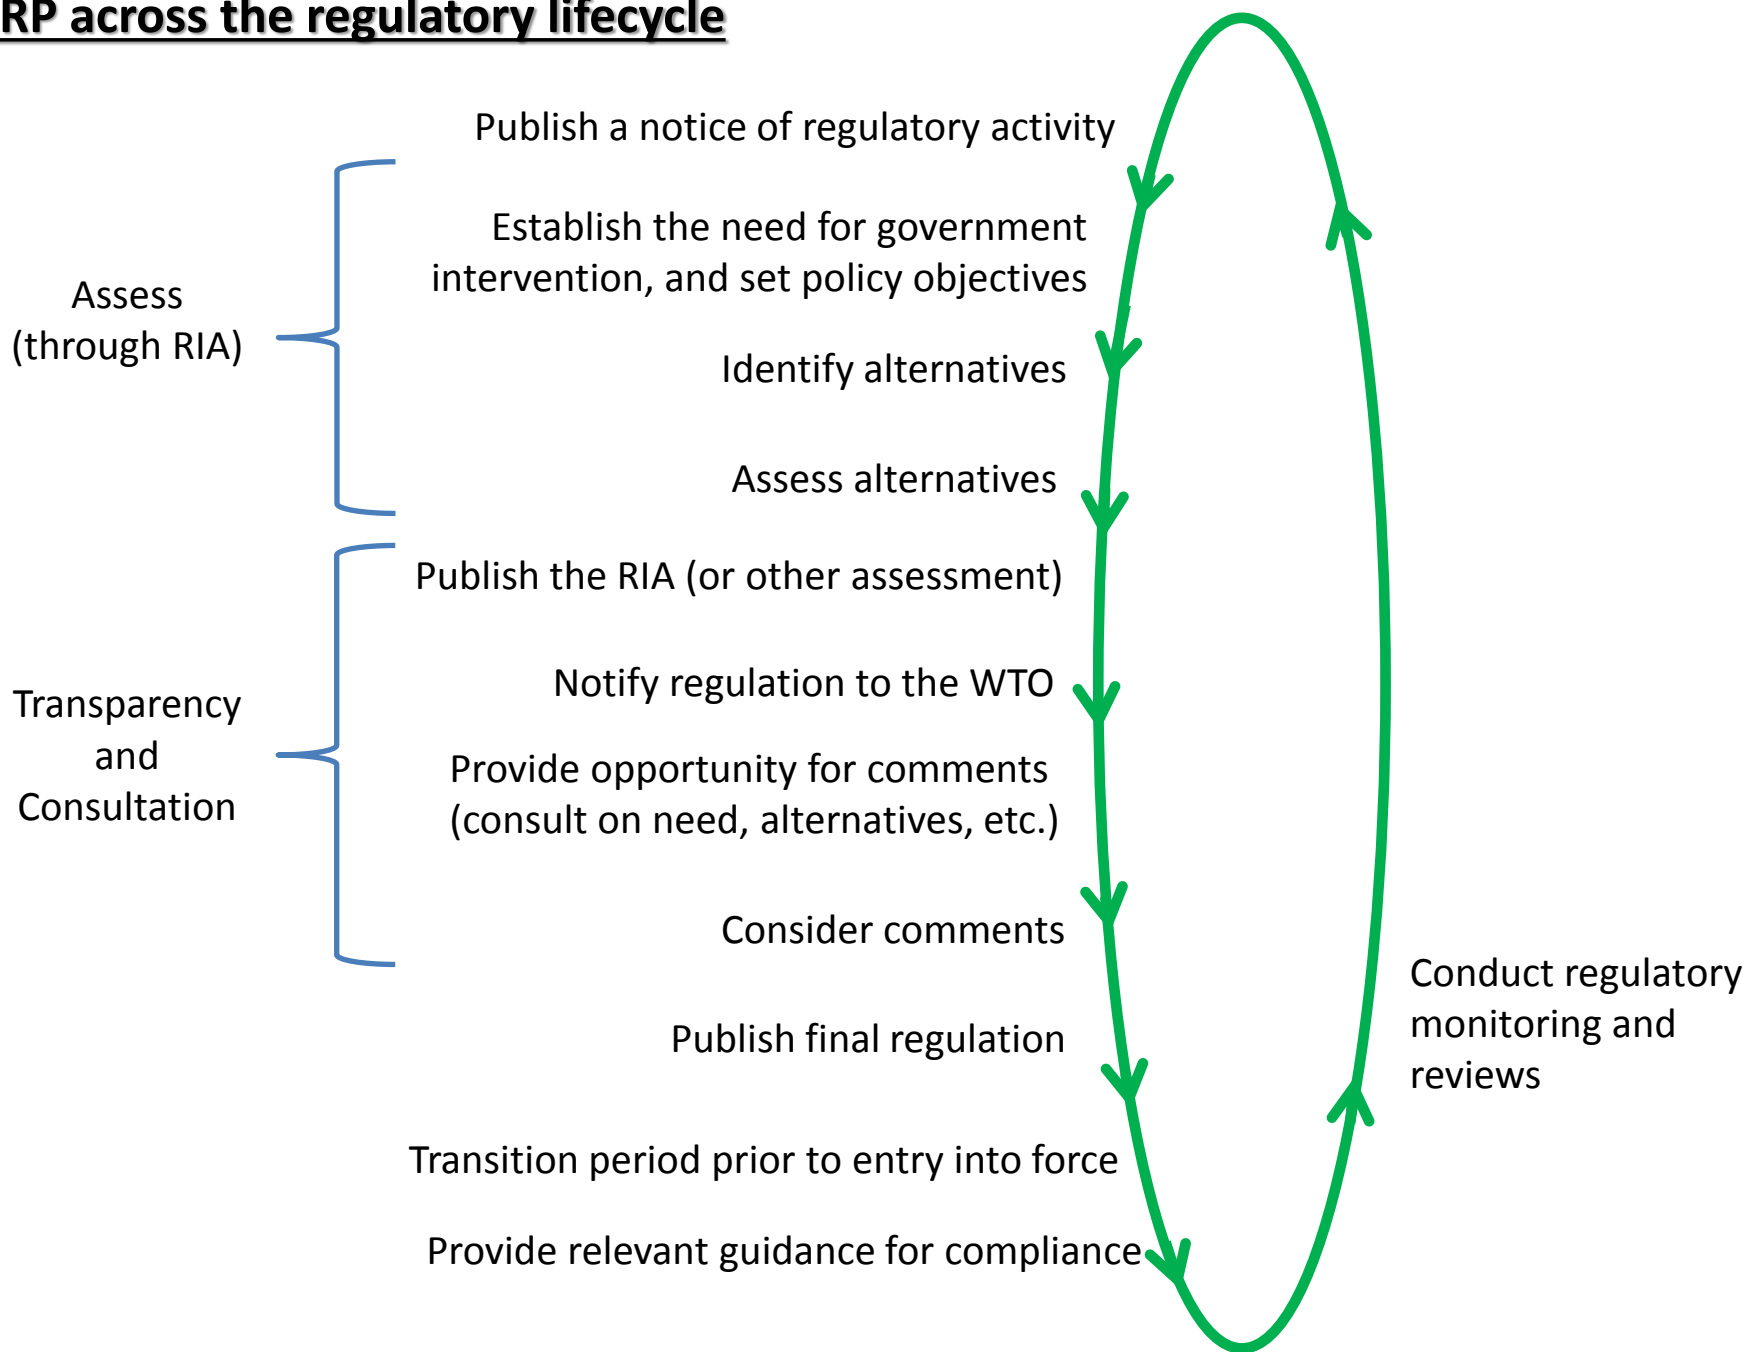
RP across the regulatory lifecycle

Publish a notice of regulatory activity

Assess (through RIA)

Establish the need for government intervention, and set policy objectives

Identify alternatives

Assess alternatives

Transparency and Consultation

Publish the RIA (or other assessment)

Notify regulation to the WTO

Provide opportunity for comments (consult on need, alternatives, etc.)

Consider comments

Publish final regulation

Transition period prior to entry into force

Provide relevant guidance for compliance

Conduct regulatory monitoring and reviews